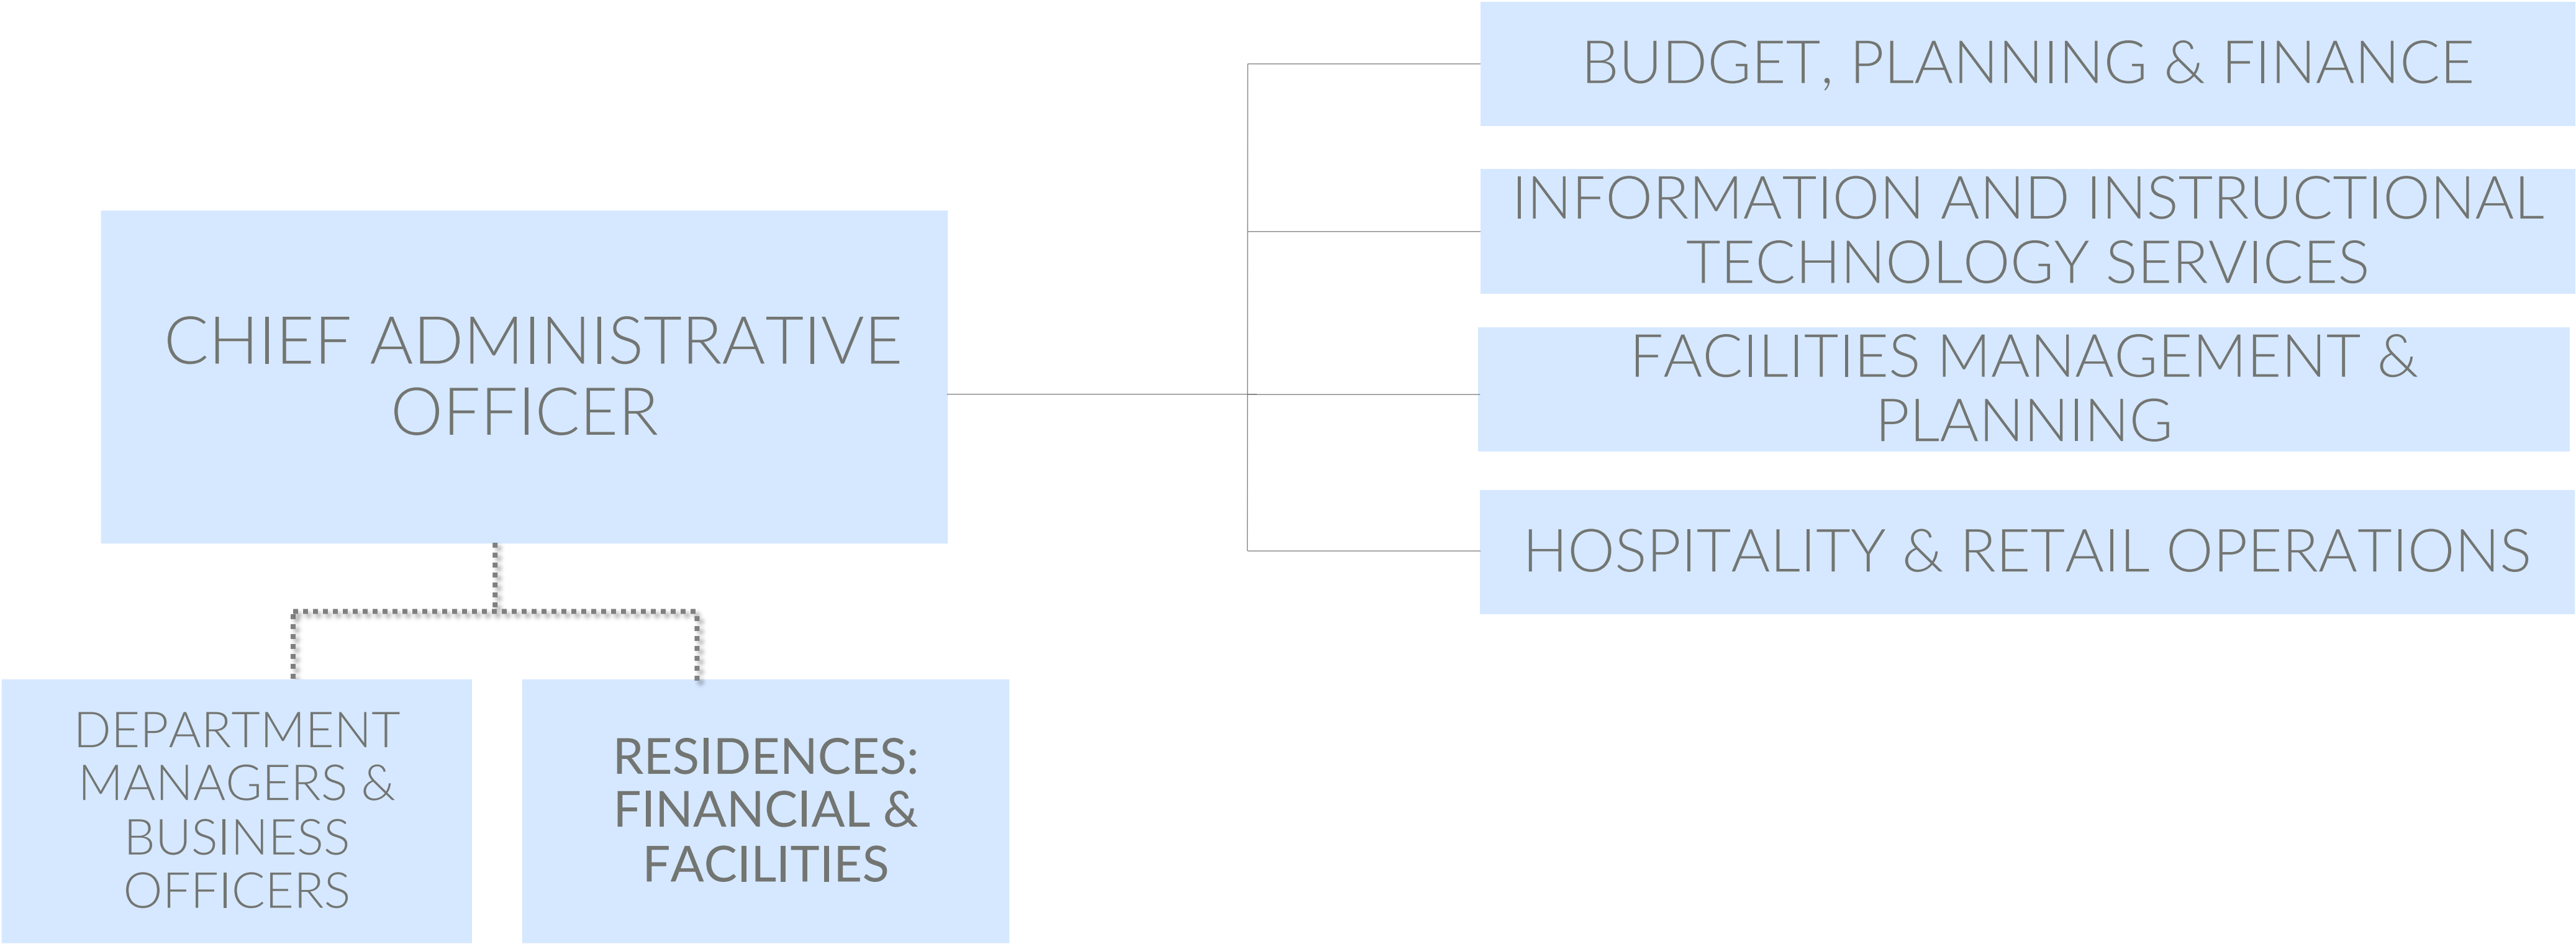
CHIEF ADMINISTRATIVE OFFICER

BUDGET, PLANNING & FINANCE

INFORMATION AND INSTRUCTIONAL TECHNOLOGY SERVICES

FACILITIES MANAGEMENT & PLANNING

HOSPITALITY & RETAIL OPERATIONS

DEPARTMENT MANAGERS & BUSINESS OFFICERS

RESIDENCES: FINANCIAL & FACILITIES